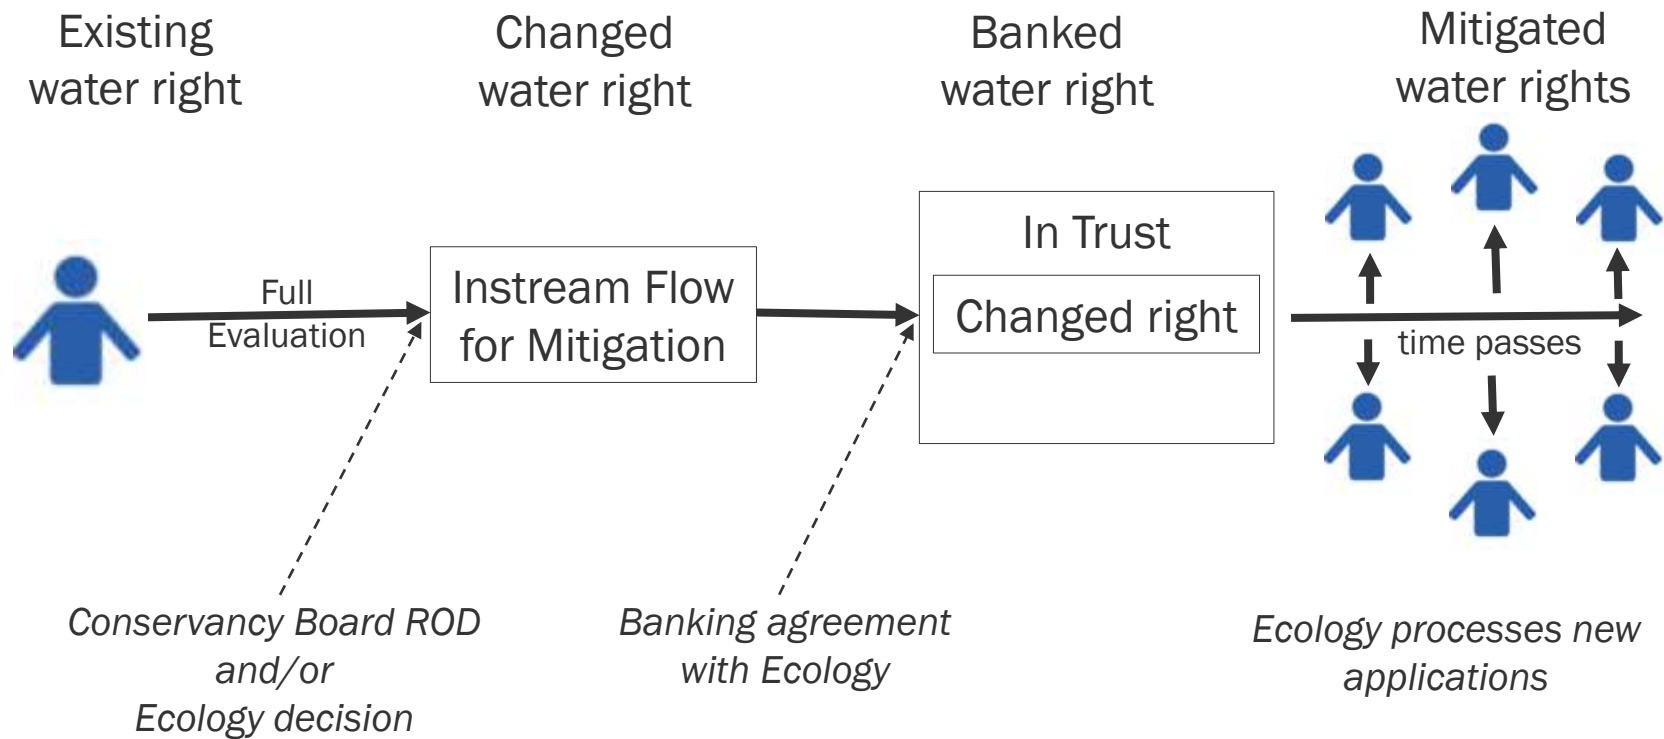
Existing water right

Changed water right

Banked water right

Mitigated water rights

Full Evaluation

Instream Flow for Mitigation

In Trust

Changed right

time passes

Conservancy Board ROD and/or Ecology decision

Banking agreement with Ecology

Ecology processes new applications